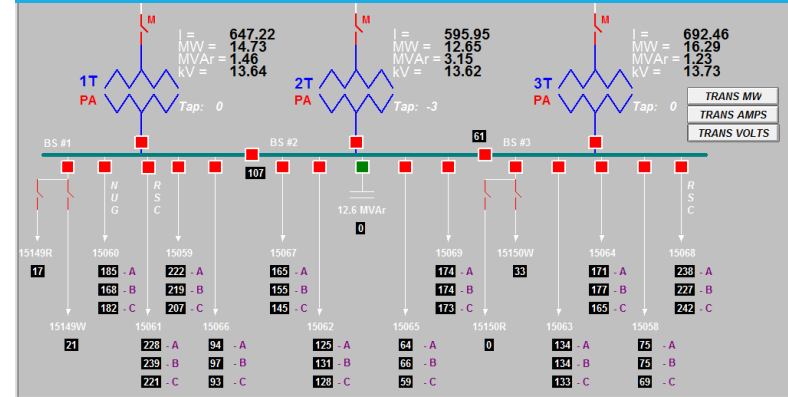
M
I = 647.22
MW = 14.73
MVAr = 1.46
kV = 13.64
1T
PA
Tap: 0

M
I = 595.95
MW = 12.65
MVAr = 3.15
kV = 13.62
2T
PA
Tap: -3

M
I = 692.46
MW = 16.29
MVAr = 1.23
kV = 13.73
3T
PA
Tap: 0

TRANS MW
TRANS AMPS
TRANS VOLTS

BS #1
BS #2
61
BS #3
107

NUG
RSC
RSC

12.6 MVAr
0

15149R
17

15060
185 - A
168 - B
182 - C

15059
222 - A
219 - B
207 - C

15067
165 - A
155 - B
145 - C

15069
174 - A
174 - B
173 - C

15150W
33

15064
171 - A
177 - B
165 - C

15068
238 - A
227 - B
242 - C

15149W
21

15061
228 - A
239 - B
221 - C

15066
94 - A
97 - B
93 - C

15062
125 - A
131 - B
128 - C

15065
64 - A
66 - B
59 - C

15150R
0

15063
134 - A
134 - B
133 - C

15058
75 - A
75 - B
69 - C